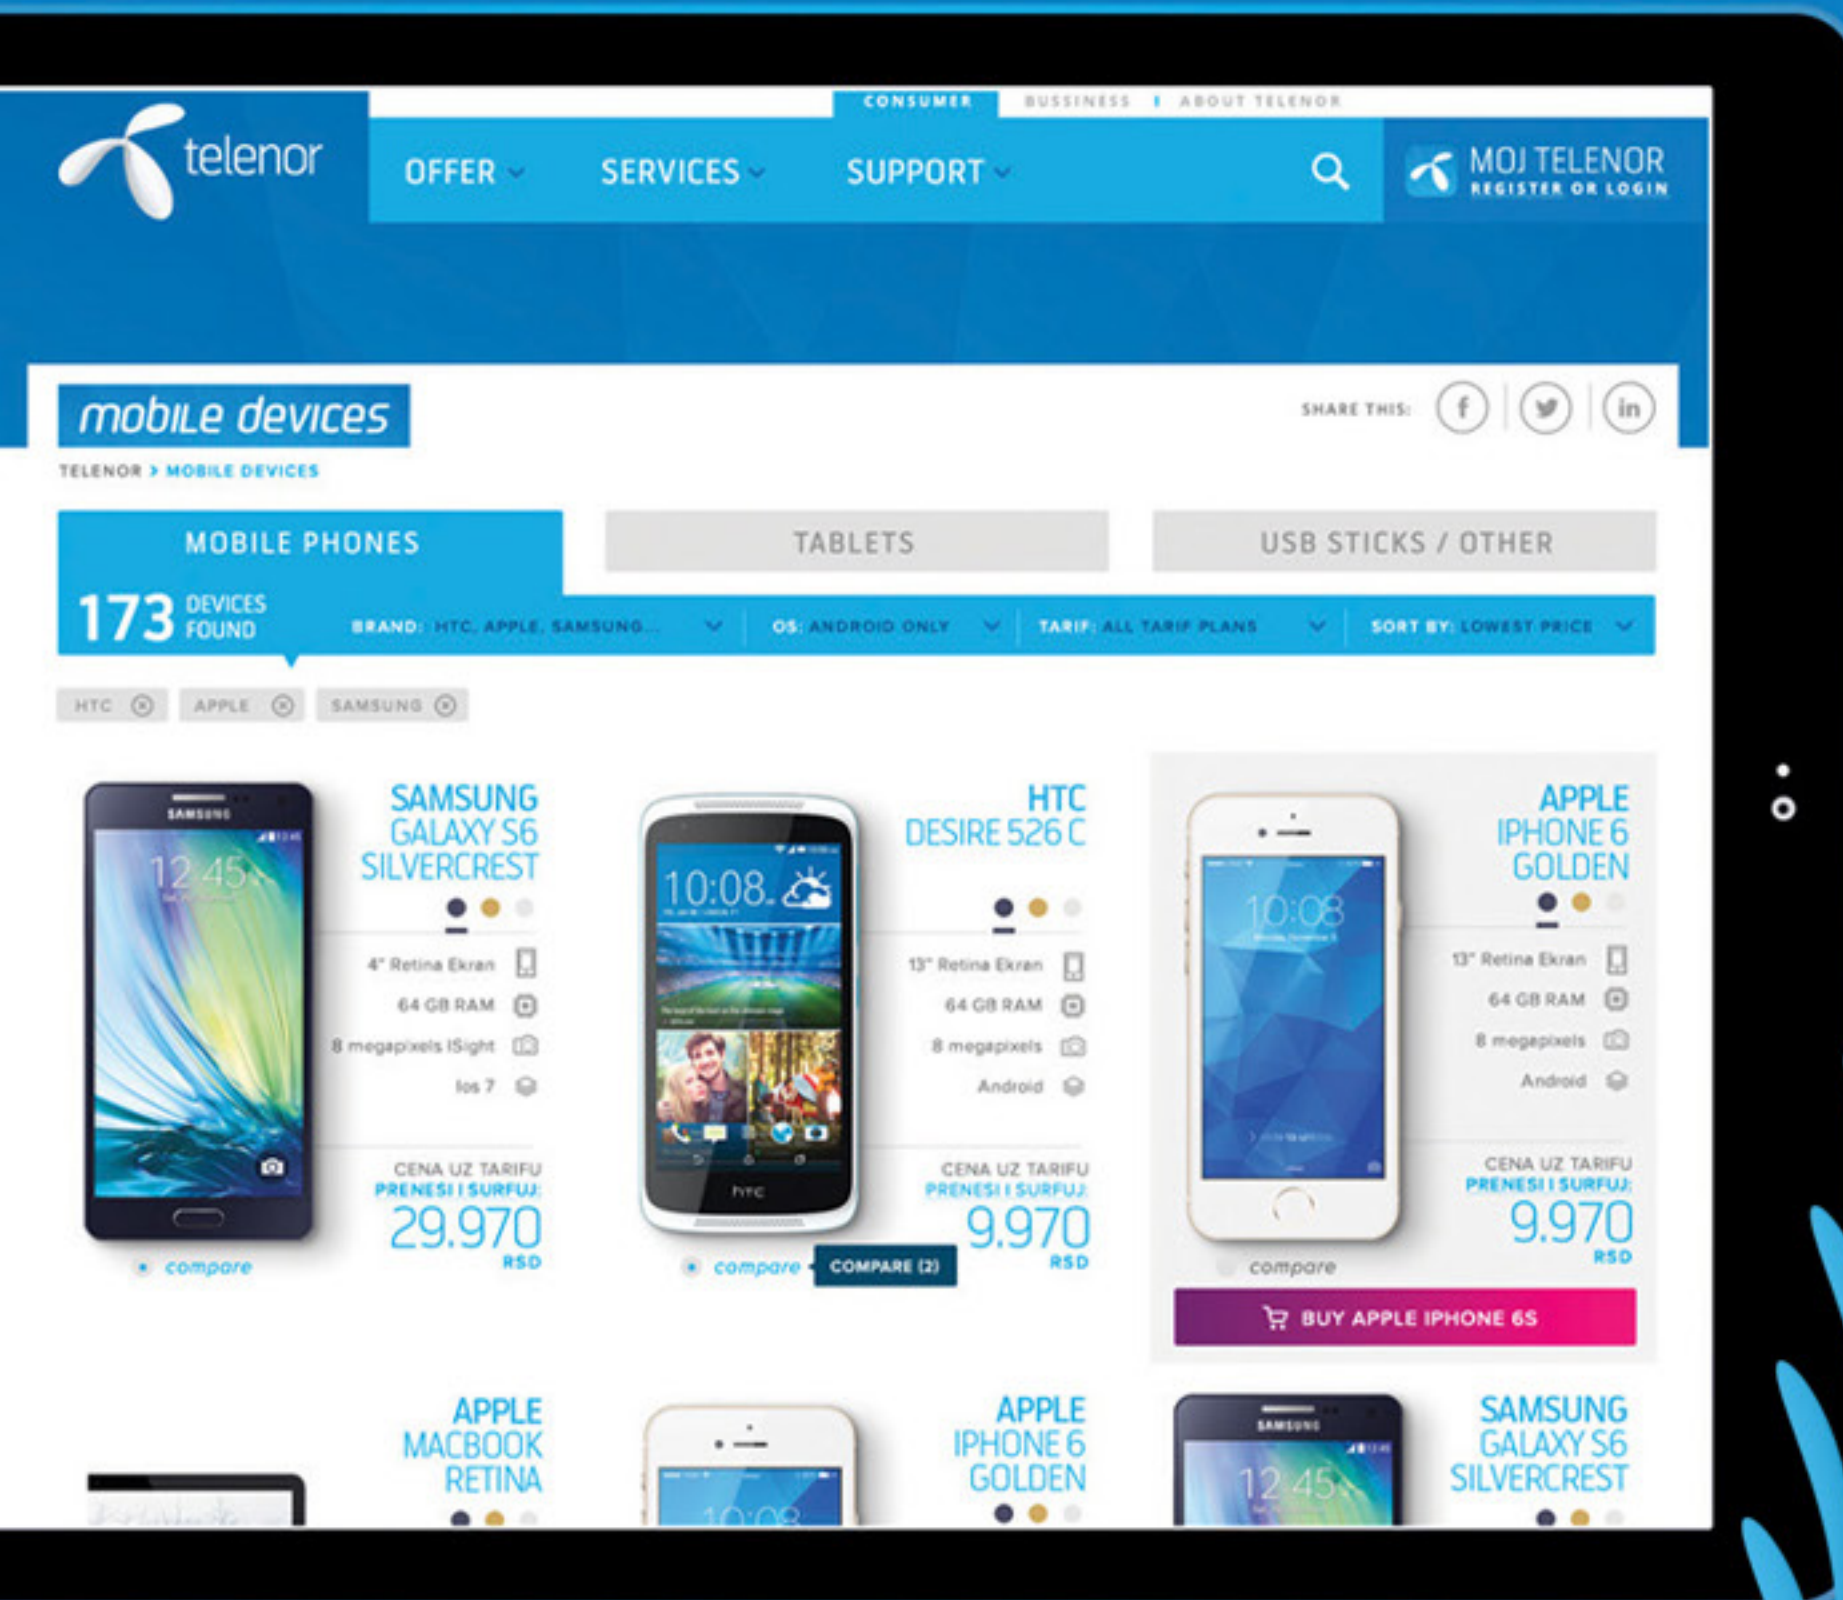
CONSUMER BUSSINESS | ABOUT TELENOR

telenor

OFFER SERVICES SUPPORT

MOJ TELENOR
REGISTER OR LOGIN

mobile devices

SHARE THIS:

TELENOR > MOBILE DEVICES

MOBILE PHONES TABLETS USB STICKS / OTHER

173 DEVICES FOUND

BRAND: HTC, APPLE, SAMSUNG... OS: ANDROID ONLY TARIF: ALL TARIF PLANS SORT BY: LOWEST PRICE

HTC APPLE SAMSUNG

SAMSUNG GALAXY S6 SILVERCREST

4" Retina Ekran
64 GB RAM
8 megapixels ISight
Ios 7

CENA UZ TARIFU
PRENESI I SURFUJ:
29.970
RSD

compare

HTC DESIRE 526 C

13" Retina Ekran
64 GB RAM
8 megapixels
Android

CENA UZ TARIFU
PRENESI I SURFUJ:
9.970
RSD

compare COMPARE (2)

APPLE IPHONE 6 GOLDEN

13" Retina Ekran
64 GB RAM
8 megapixels
Android

CENA UZ TARIFU
PRENESI I SURFUJ:
9.970
RSD

compare

BUY APPLE IPHONE 6S

APPLE MACBOOK RETINA

APPLE IPHONE 6 GOLDEN

SAMSUNG GALAXY S6 SILVERCREST